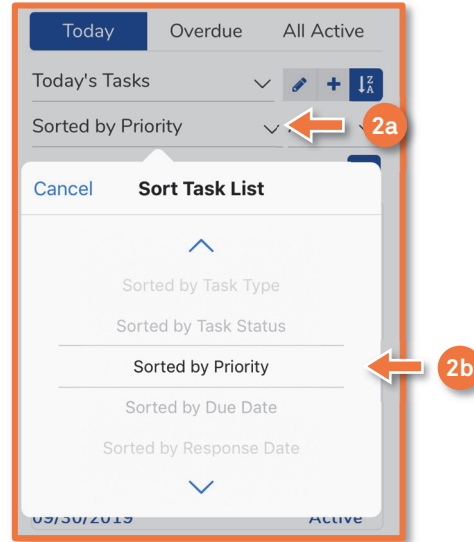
Today Overdue All Active

Today's Tasks

Sorted by Priority

2a

Cancel Sort Task List

Sorted by Task Type

Sorted by Task Status

Sorted by Priority

Sorted by Due Date

Sorted by Response Date

2b

09/30/2019 Active